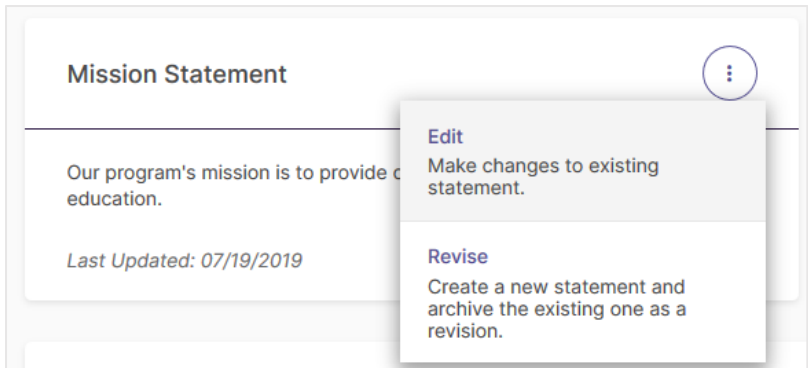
Mission Statement

Our program's mission is to provide c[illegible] education.

Last Updated: 07/19/2019

Edit
Make changes to existing statement.

Revise
Create a new statement and archive the existing one as a revision.